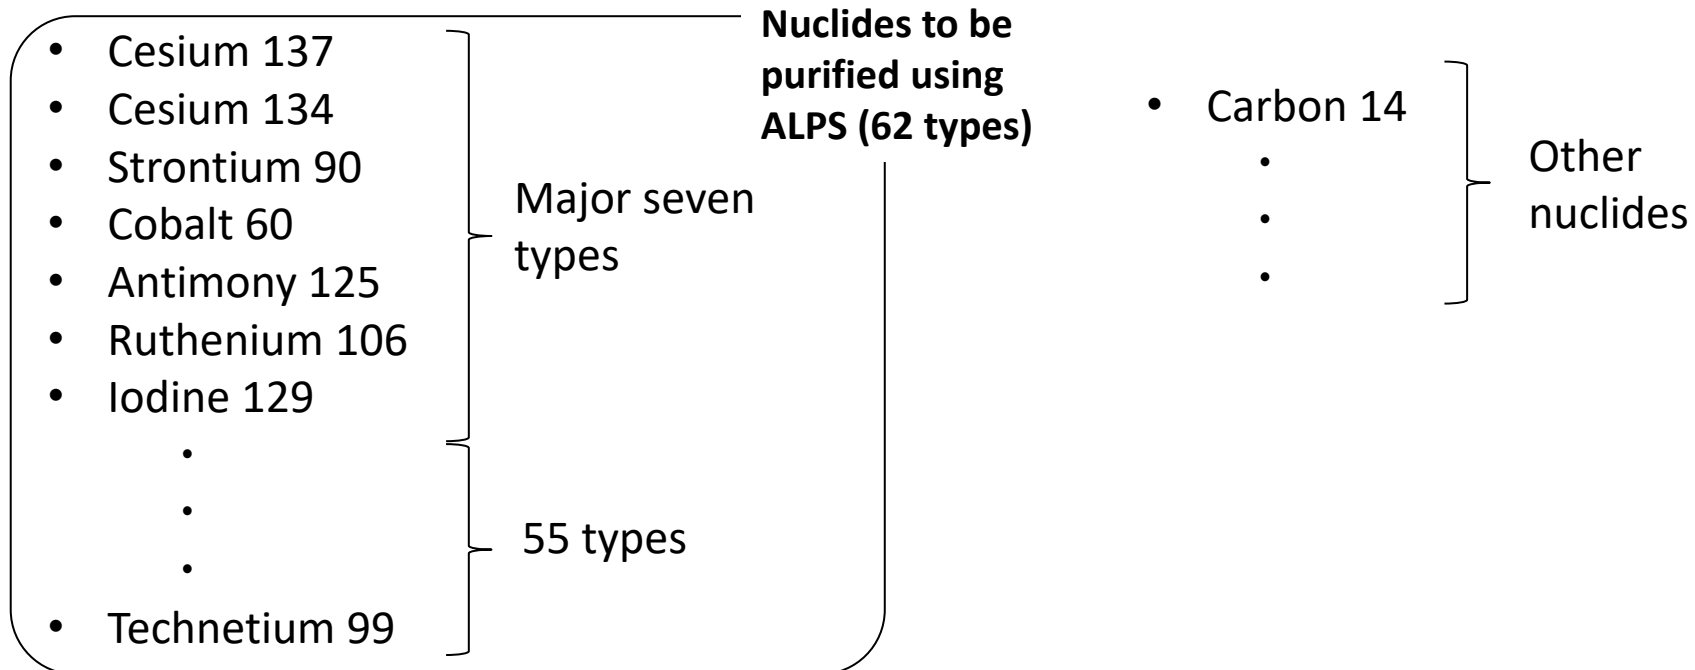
Nuclides to be purified using ALPS (62 types)

• Cesium 137
• Cesium 134
• Strontium 90
• Cobalt 60
• Antimony 125
• Ruthenium 106
• Iodine 129

Major seven types

•
•
•

55 types

• Technetium 99

• Carbon 14
•
•
•

Other nuclides